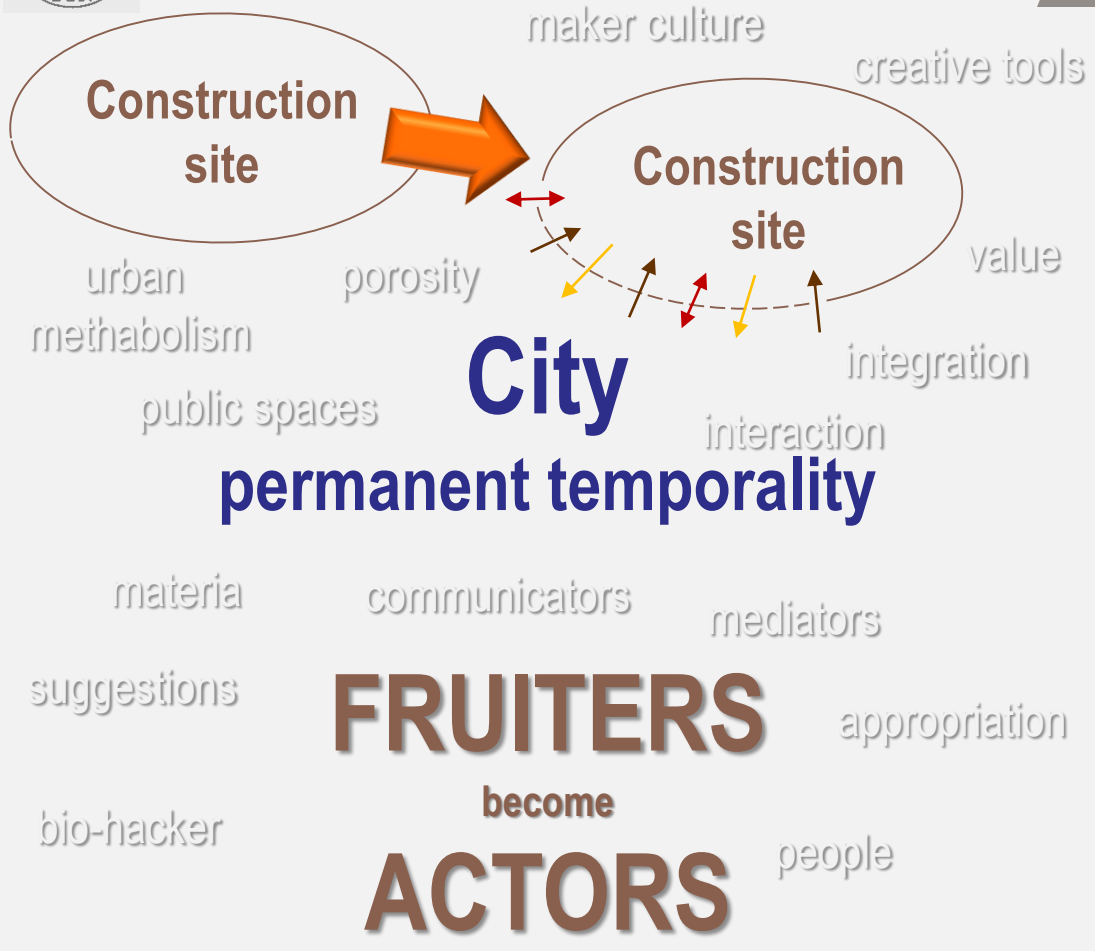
maker culture

creative tools

Construction site

Construction site

value

urban methabolism

porosity

City

integration

public spaces

interaction

permanent temporality

materia

communicators

mediators

suggestions

FRUITERS

appropriation

become

bio-hacker

people

ACTORS